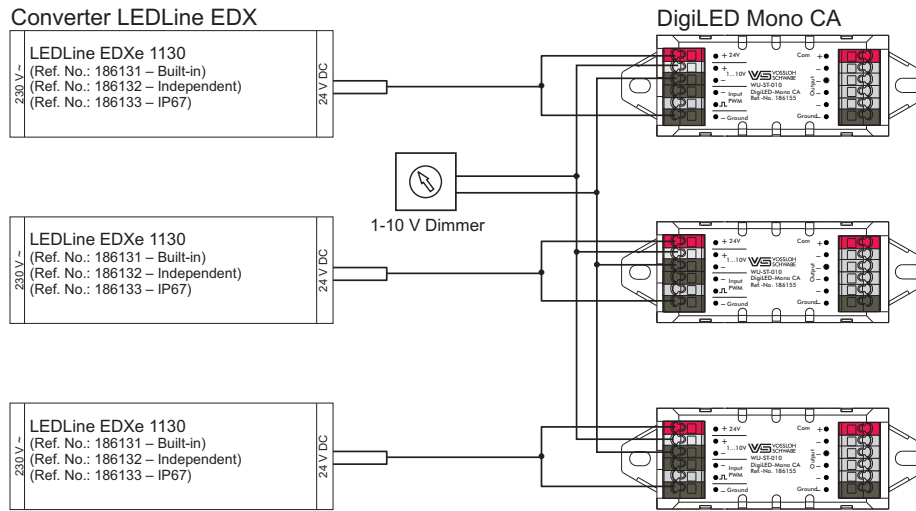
Converter LEDLine EDX

230 V ~
LEDLine EDXe 1130
(Ref. No.: 186131 – Built-in)
(Ref. No.: 186132 – Independent)
(Ref. No.: 186133 – IP67)
24 V DC

230 V ~
LEDLine EDXe 1130
(Ref. No.: 186131 – Built-in)
(Ref. No.: 186132 – Independent)
(Ref. No.: 186133 – IP67)
24 V DC

230 V ~
LEDLine EDXe 1130
(Ref. No.: 186131 – Built-in)
(Ref. No.: 186132 – Independent)
(Ref. No.: 186133 – IP67)
24 V DC

1-10 V Dimmer

DigiLED Mono CA

+ 24V
+
1...10V
–
Input PWM
– Ground
VS VOSSLOH SCHWABE
WU-ST-010
DigiLED-Mono CA
Ref.-No. 186155
Com
Output
Ground

+ 24V
+
1...10V
–
Input PWM
– Ground
VS VOSSLOH SCHWABE
WU-ST-010
DigiLED-Mono CA
Ref.-No. 186155
Com
Output
Ground

+ 24V
+
1...10V
–
Input PWM
– Ground
VS VOSSLOH SCHWABE
WU-ST-010
DigiLED-Mono CA
Ref.-No. 186155
Com
Output
Ground